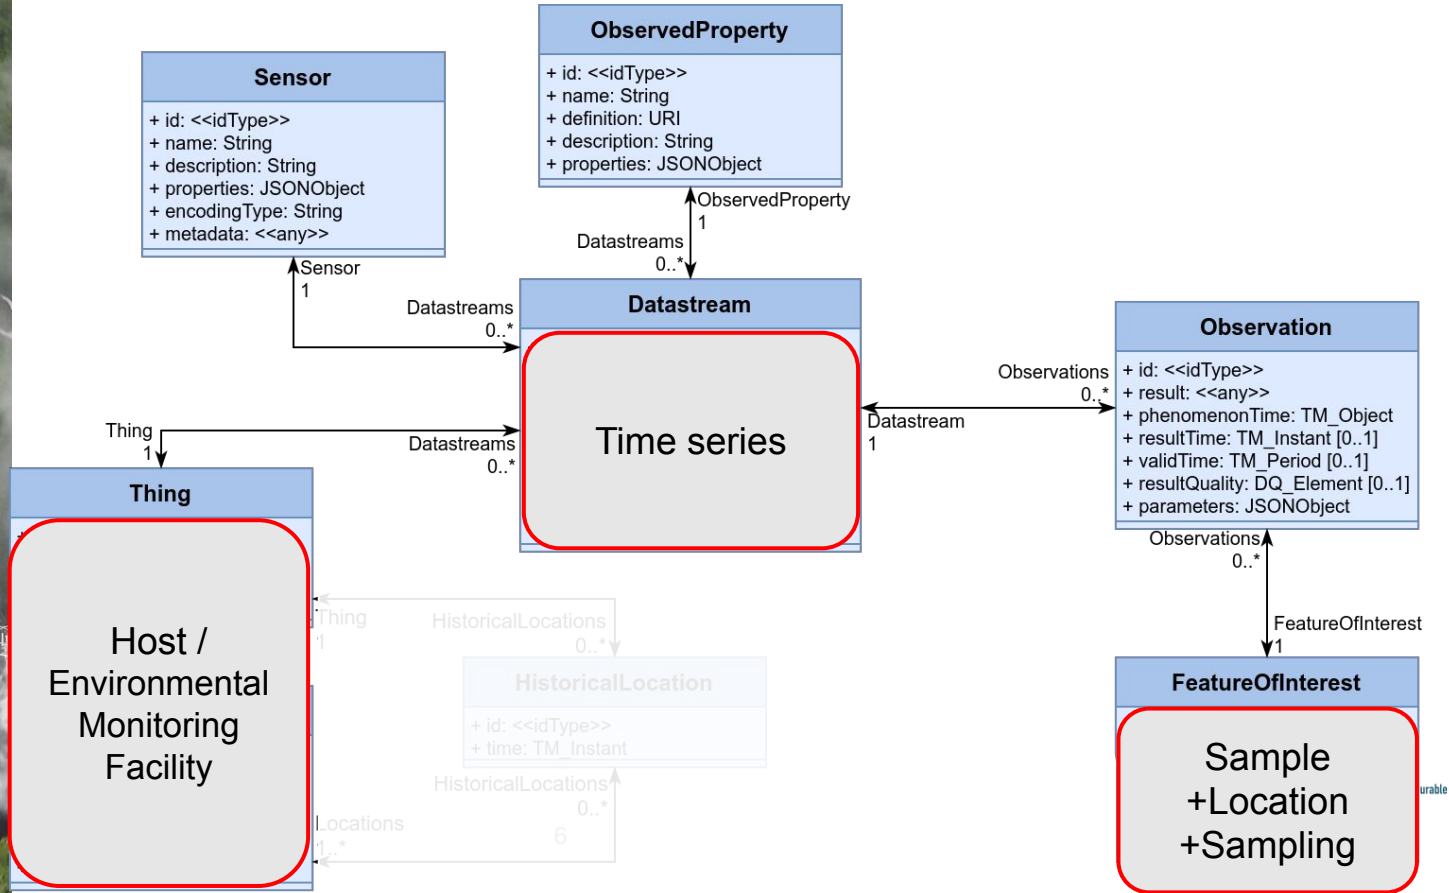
ObservedProperty

+ id: <<idType>>
+ name: String
+ definition: URI
+ description: String
+ properties: JSONObject

Sensor

+ id: <<idType>>
+ name: String
+ description: String
+ properties: JSONObject
+ encodingType: String
+ metadata: <<any>>

ObservedProperty
1

Datastreams
0..*

Sensor
1

Datastreams
0..*

Datastream

Time series

Observation

+ id: <<idType>>
+ result: <<any>>
+ phenomenonTime: TM_Object
+ resultTime: TM_Instant [0..1]
+ validTime: TM_Period [0..1]
+ resultQuality: DQ_Element [0..1]
+ parameters: JSONObject

Observations
0..*

Datastream
1

Thing
1

Datastreams
0..*

Thing

Host / Environmental Monitoring Facility

Thing
1

HistoricalLocations
0..*

HistoricalLocation

+ id: <<idType>>
+ time: TM_Instant

HistoricalLocations
0..*

Locations
1..*

Observations
0..*

FeatureOfInterest
1

FeatureOfInterest

Sample +Location +Sampling